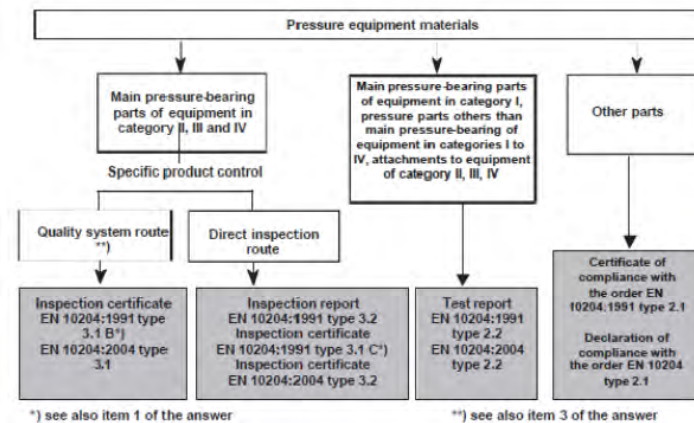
Pressure equipment materials

Main pressure-bearing parts of equipment in category II, III and IV

Specific product control

Quality system route **)

Direct inspection route

Inspection certificate EN 10204:1991 type 3.1 B*) EN 10204:2004 type 3.1

Inspection report EN 10204:1991 type 3.2 Inspection certificate EN 10204:1991 type 3.1 C*) Inspection certificate EN 10204:2004 type 3.2

Main pressure-bearing parts of equipment in category I, pressure parts others than main pressure-bearing of equipment in categories I to IV, attachments to equipment of category II, III, IV

Test report EN 10204:1991 type 2.2 EN 10204:2004 type 2.2

Other parts

Certificate of compliance with the order EN 10204:1991 type 2.1

Declaration of compliance with the order EN 10204 type 2.1

*) see also item 1 of the answer

**) see also item 3 of the answer